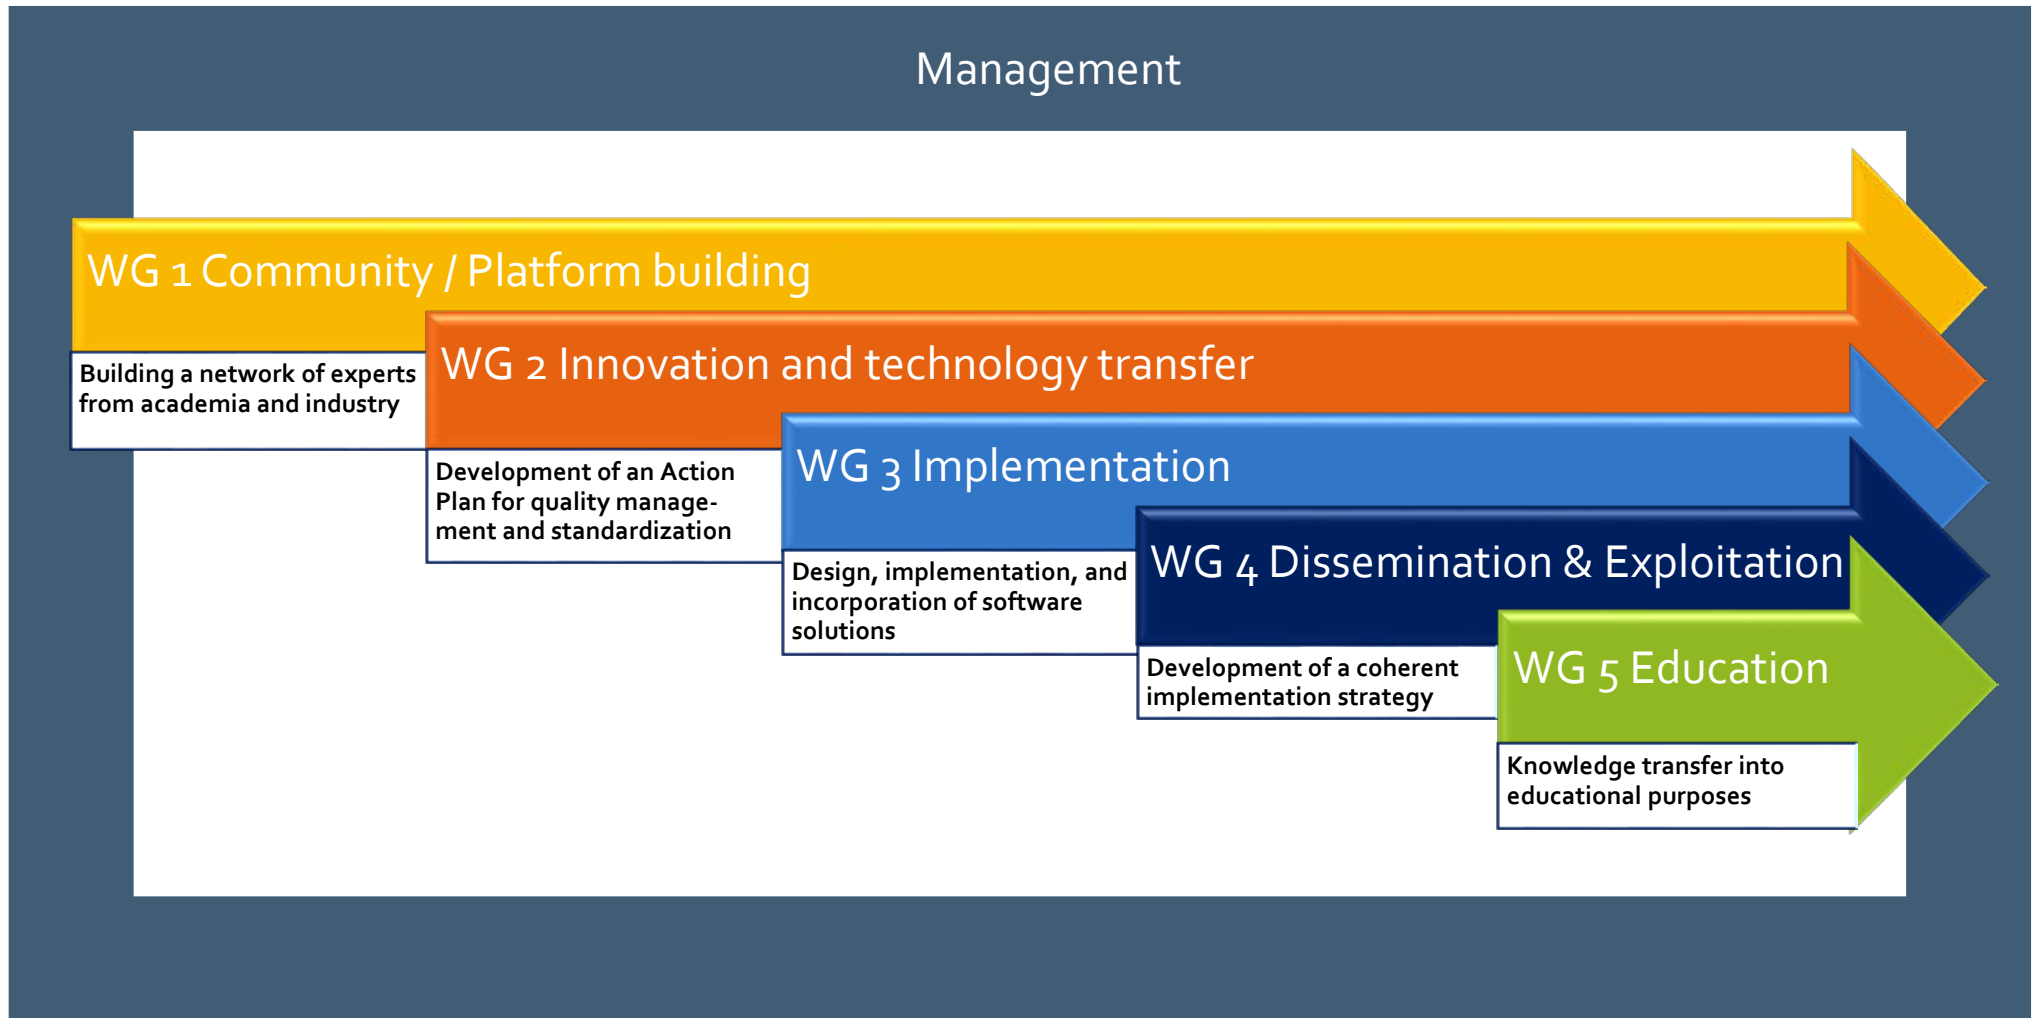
Management

WG 1 Community / Platform building

Building a network of experts from academia and industry

WG 2 Innovation and technology transfer

Development of an Action Plan for quality management and standardization

WG 3 Implementation

Design, implementation, and incorporation of software solutions

WG 4 Dissemination & Exploitation

Development of a coherent implementation strategy

WG 5 Education

Knowledge transfer into educational purposes